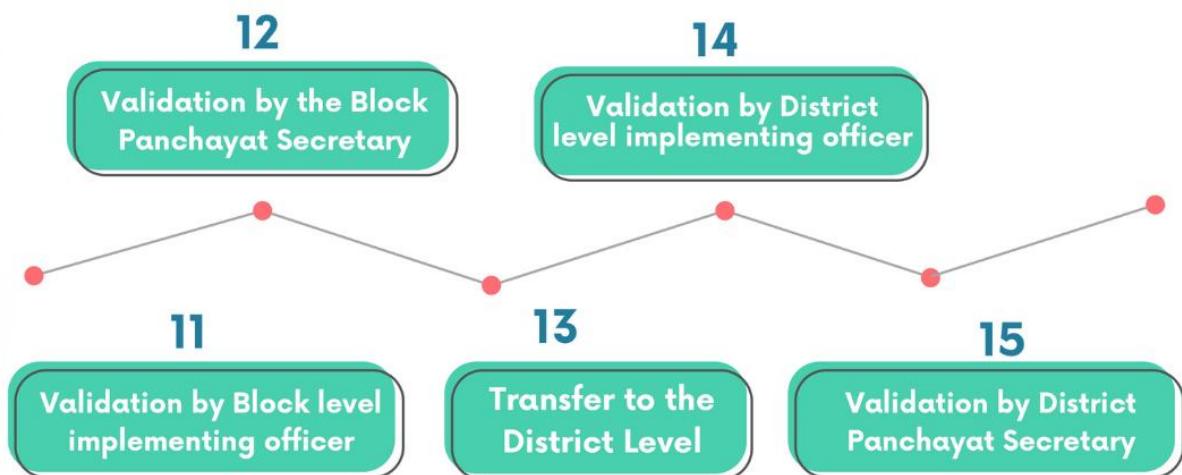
12

Validation by the Block Panchayat Secretary

14

Validation by District level implementing officer

11

Validation by Block level implementing officer

13

Transfer to the District Level

15

Validation by District Panchayat Secretary